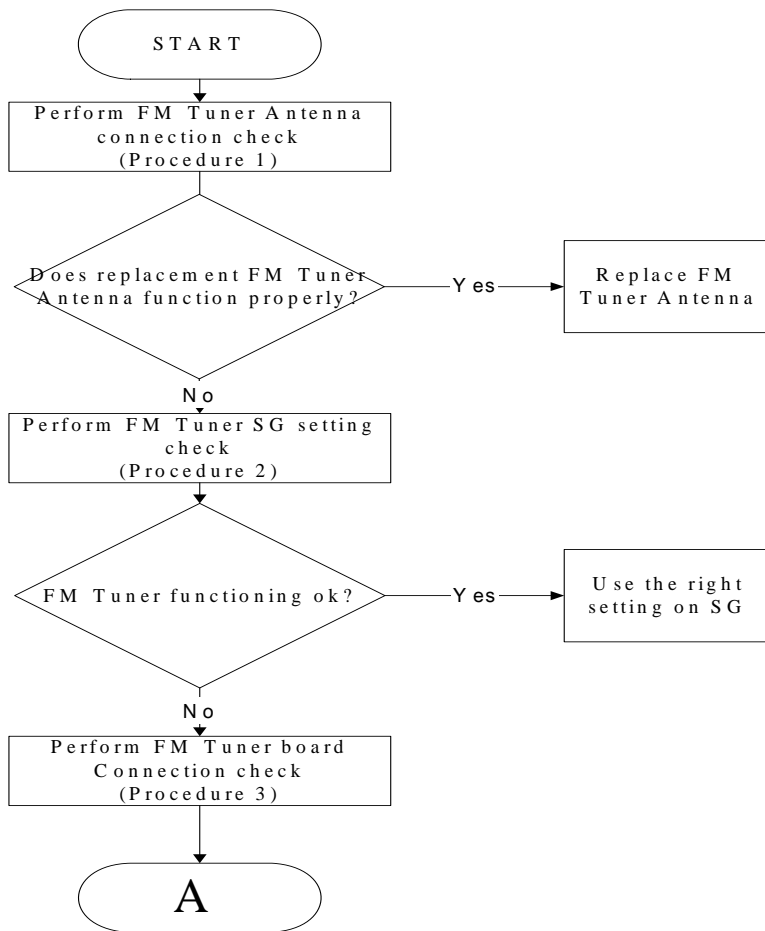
START

Perform FM Tuner Antenna connection check (Procedure 1)

Does replacement FM Tuner Antenna function properly?

Yes

Replace FM Tuner Antenna

No

Perform FM Tuner SG setting check (Procedure 2)

FM Tuner functioning ok?

Yes

Use the right setting on SG

No

Perform FM Tuner board Connection check (Procedure 3)

A